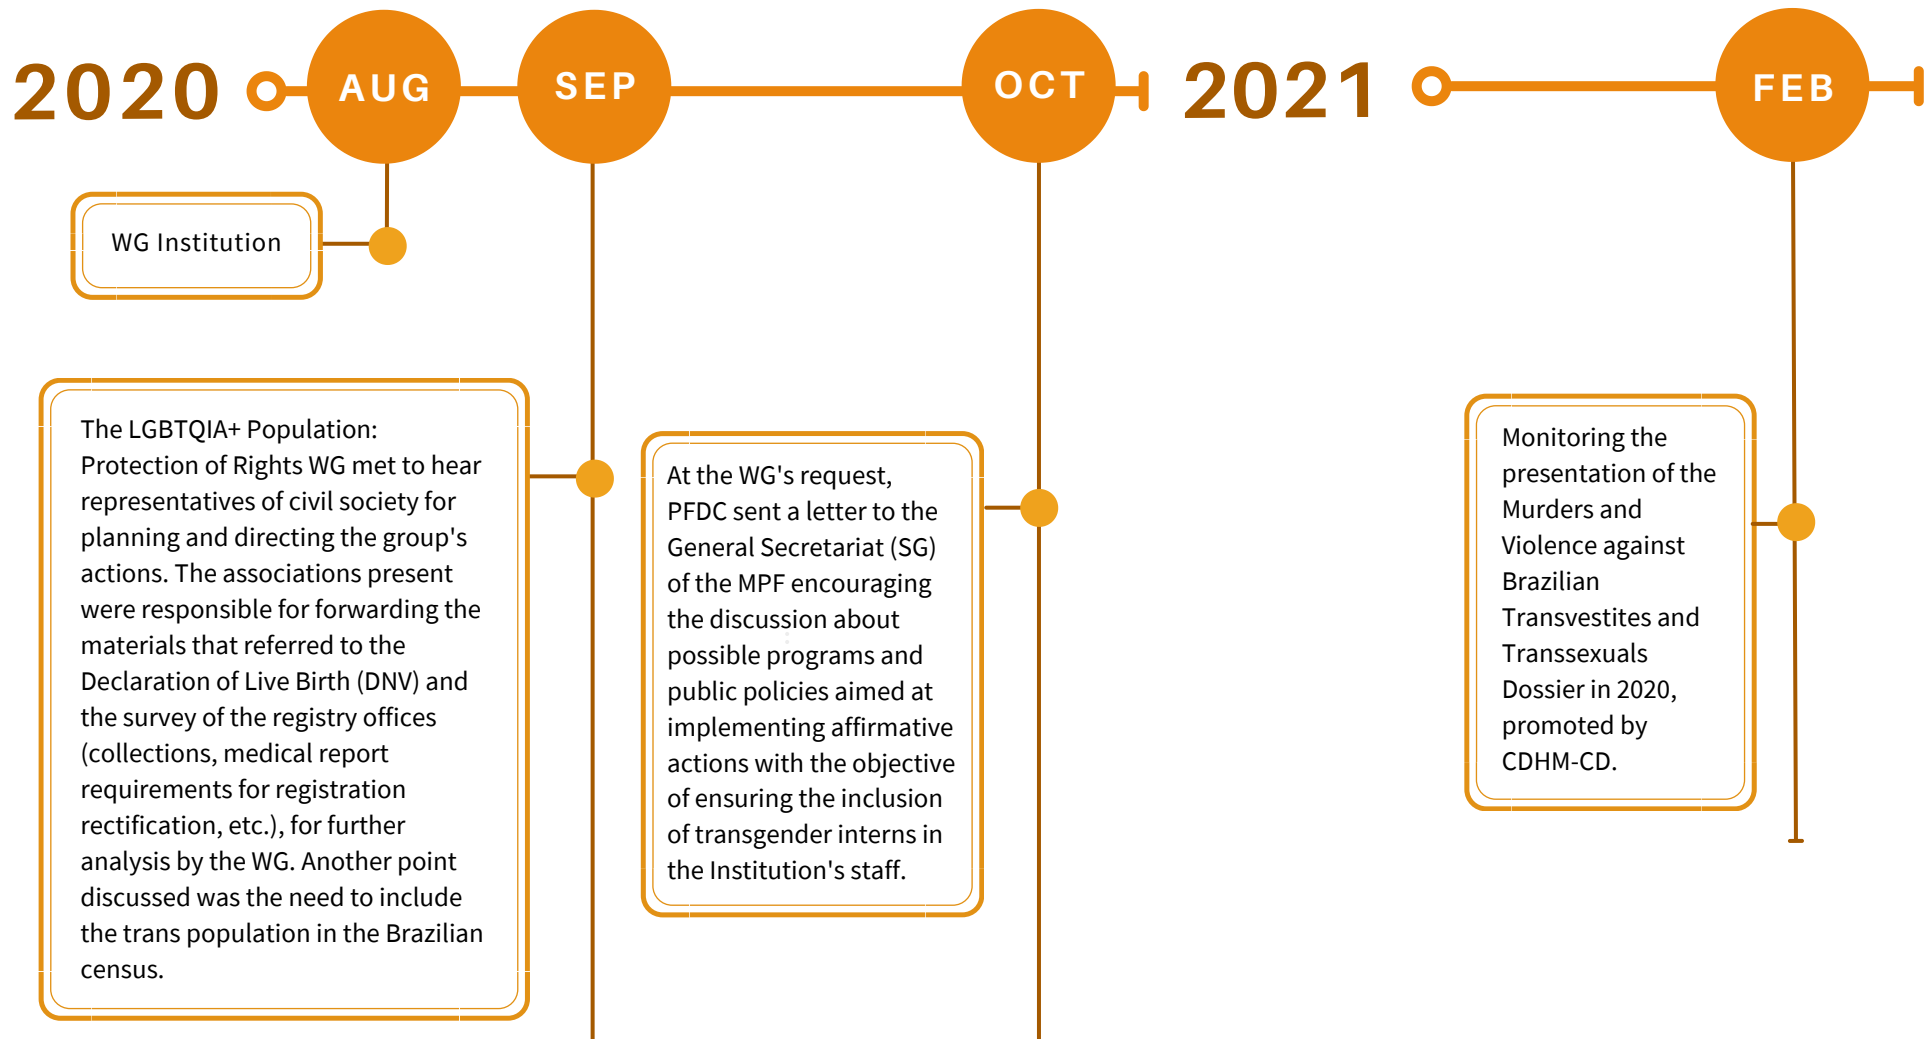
2020

AUG

SEP

OCT

2021

FEB

WG Institution

The LGBTQIA+ Population: Protection of Rights WG met to hear representatives of civil society for planning and directing the group's actions. The associations present were responsible for forwarding the materials that referred to the Declaration of Live Birth (DNV) and the survey of the registry offices (collections, medical report requirements for registration rectification, etc.), for further analysis by the WG. Another point discussed was the need to include the trans population in the Brazilian census.

At the WG's request, PFDC sent a letter to the General Secretariat (SG) of the MPF encouraging the discussion about possible programs and public policies aimed at implementing affirmative actions with the objective of ensuring the inclusion of transgender interns in the Institution's staff.

Monitoring the presentation of the Murders and Violence against Brazilian Transvestites and Transsexuals Dossier in 2020, promoted by CDHM-CD.